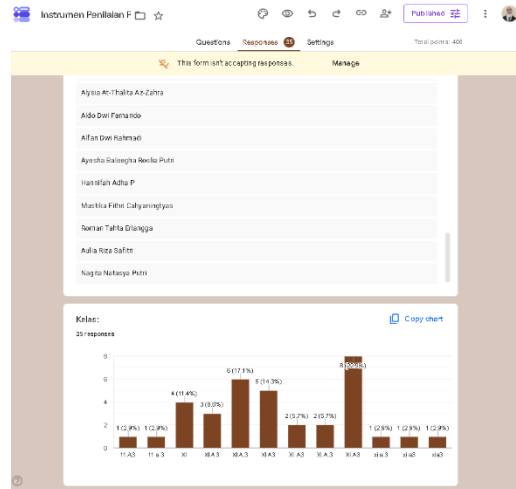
Instrumen Penilaian F

Published

Questions Responses 35 Settings Total points: 400

This form isn't accepting responses. Manage

Alysia At-Thalita Az-Zahra

Aldo Dwi Fernando

Alfan Dwi Rahmadi

Ayesha Baleegha Reda Putri

Hannifah Adha P

Mastika Fithri Cahyaningtyas

Roman Tahta Erlangga

Aulia Riza Safitri

Nagita Natasya Putri

Kelas:

35 responses

Copy chart

8
6
4
2
0

1 (2.9%) 1 (2.9%) 4 (11.4%) 3 (8.6%) 6 (17.1%) 5 (14.3%) 2 (5.7%) 2 (5.7%) 8 (22.9%) 1 (2.9%) 1 (2.9%) 1 (2.9%)

11 A3 | 11 a 3 | XI | XI A 3 | XI A3 | XI A3 | XI A3 | XI A 3 | XI A3 | xi a 3 | xi a3 | xia3